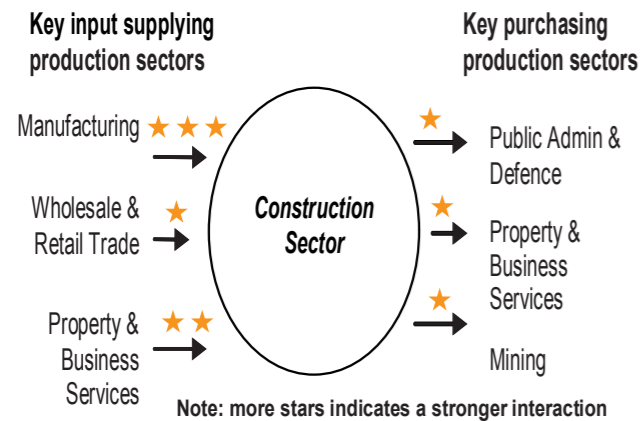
Key input supplying production sectors

Key purchasing production sectors

Manufacturing ★★★

Wholesale & Retail Trade ★

Property & Business Services ★★

Construction Sector

★ Public Admin & Defence

★ Property & Business Services

★ Mining

Note: more stars indicates a stronger interaction